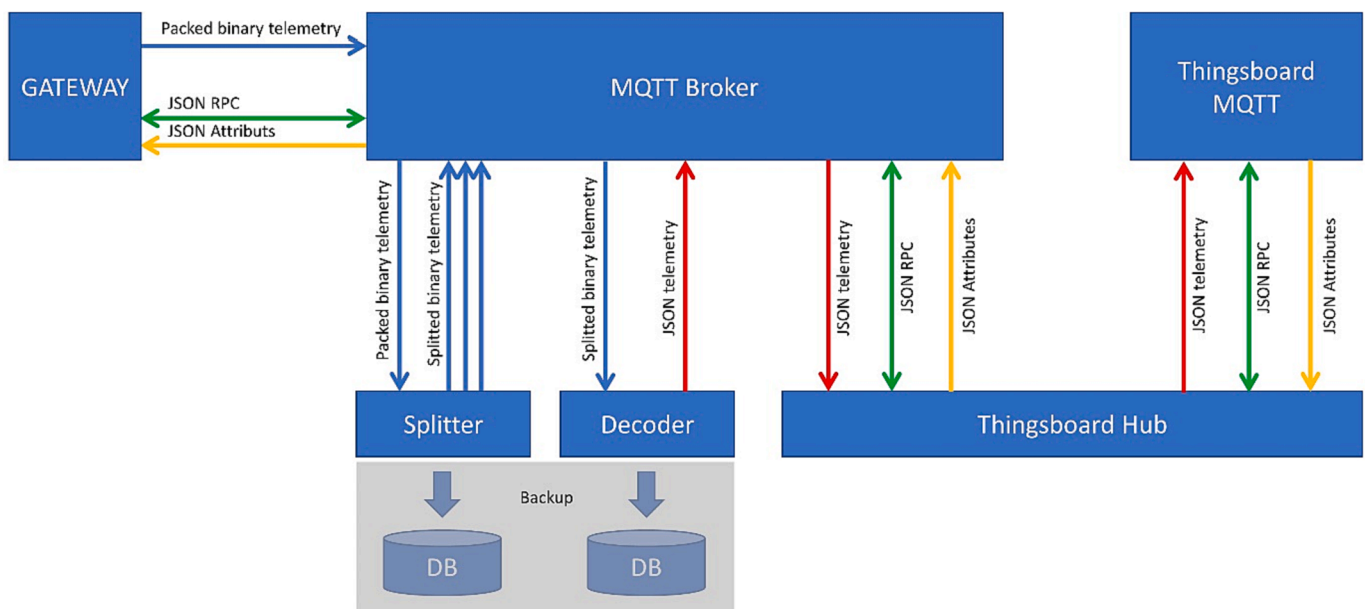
GATEWAY

Packed binary telemetry

JSON RPC

JSON Attributs

MQTT Broker

Thingsboard MQTT

Packed binary telemetry

Splitted binary telemetry

Splitted binary telemetry

JSON telemetry

JSON telemetry

JSON RPC

JSON Attributes

JSON telemetry

JSON RPC

JSON Attributes

Splitter

Decoder

Thingsboard Hub

Backup

DB

DB